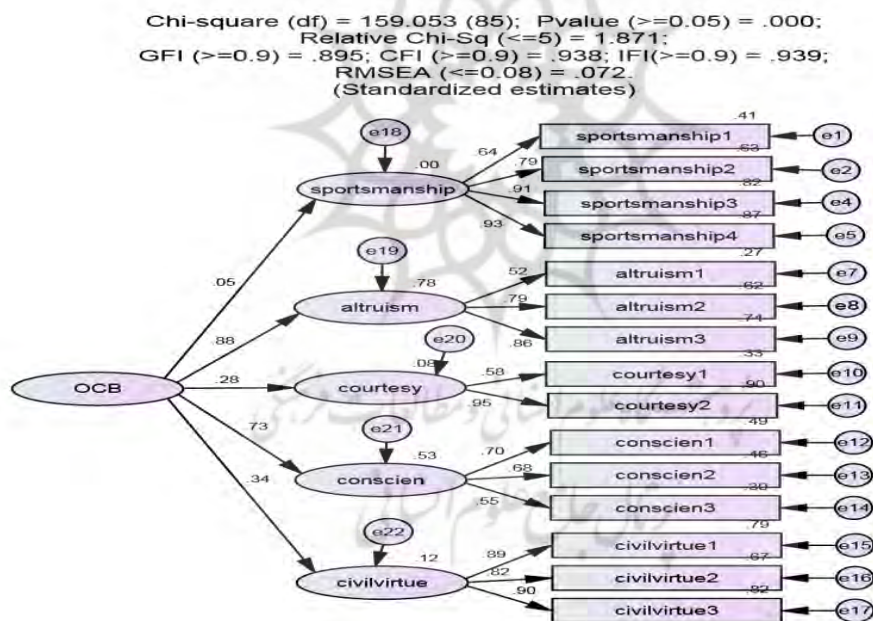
Chi-square (df) = 159.053 (85); Pvalue (>=0.05) = .000;
Relative Chi-Sq (<=5) = 1.871;
GFI (>=0.9) = .895; CFI (>=0.9) = .938; IFI(>=0.9) = .939;
RMSEA (<=0.08) = .072.
(Standardized estimates)

e18
.00
sportsmanship
.64
.79
.91
.93
.41
sportsmanship1
e1
.63
sportsmanship2
e2
.82
sportsmanship3
e4
.87
sportsmanship4
e5

e19
.78
altruism
.52
.79
.86
.27
altruism1
e7
.62
altruism2
e8
.74
altruism3
e9

.05
.88
.28
.73
.34
OCB

e20
.08
courtesy
.58
.95
.33
courtesy1
e10
.90
courtesy2
e11

e21
.53
conscien
.70
.68
.55
.49
conscien1
e12
.46
conscien2
e13
.30
conscien3
e14

e22
.12
civilvirtue
.89
.82
.90
.79
civilvirtue1
e15
.67
civilvirtue2
e16
.82
civilvirtue3
e17